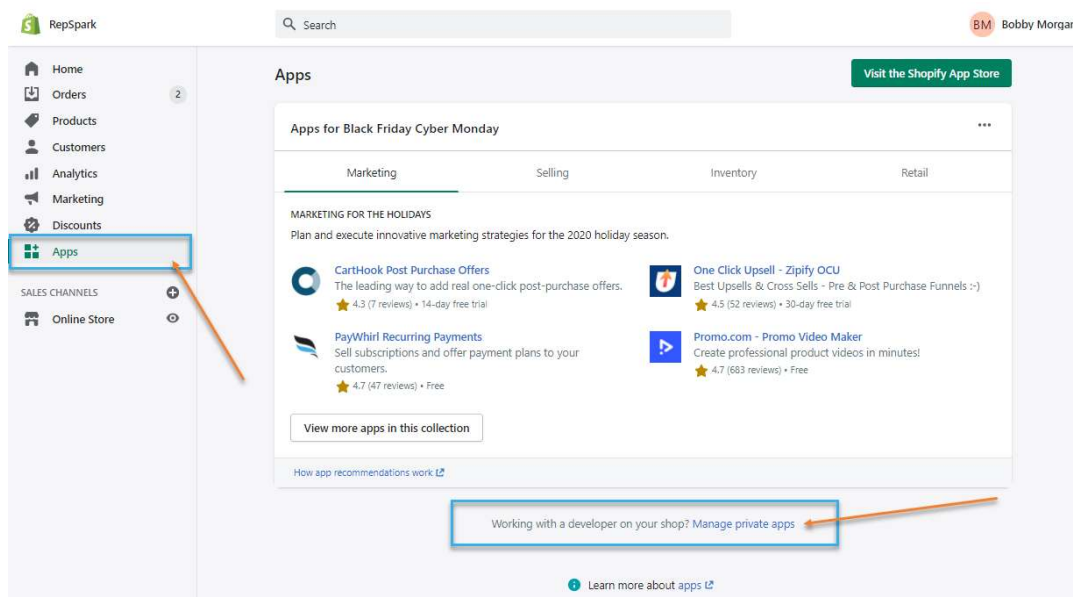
RepSpark

Search

BM Bobby Morgar

Home
Orders 2
Products
Customers
Analytics
Marketing
Discounts
Apps

SALES CHANNELS
Online Store

Apps

Visit the Shopify App Store

Apps for Black Friday Cyber Monday

...

Marketing
Selling
Inventory
Retail

MARKETING FOR THE HOLIDAYS
Plan and execute innovative marketing strategies for the 2020 holiday season.

CartHook Post Purchase Offers
The leading way to add real one-click post-purchase offers.
4.3 (7 reviews) • 14-day free trial

One Click Upsell - Zipify OCU
Best Upsells & Cross Sells - Pre & Post Purchase Funnels :-)
4.5 (52 reviews) • 30-day free trial

PayWhirl Recurring Payments
Sell subscriptions and offer payment plans to your customers.
4.7 (47 reviews) • Free

Promo.com - Promo Video Maker
Create professional product videos in minutes!
4.7 (663 reviews) • Free

View more apps in this collection

How app recommendations work

Working with a developer on your shop? Manage private apps

Learn more about apps